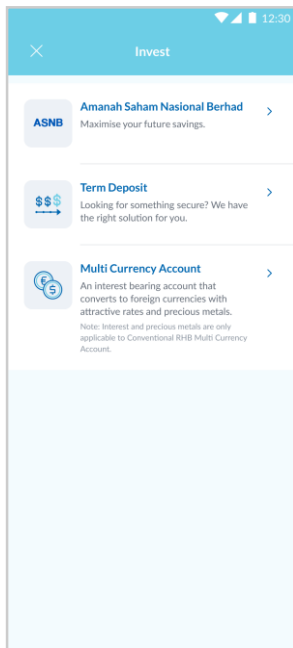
12:30

Invest

ASNB
Amanah Saham Nasional Berhad
Maximise your future savings.

$$$
Term Deposit
Looking for something secure? We have the right solution for you.

Multi Currency Account
An interest bearing account that converts to foreign currencies with attractive rates and precious metals.
Note: Interest and precious metals are only applicable to Conventional RHB Multi Currency Account.